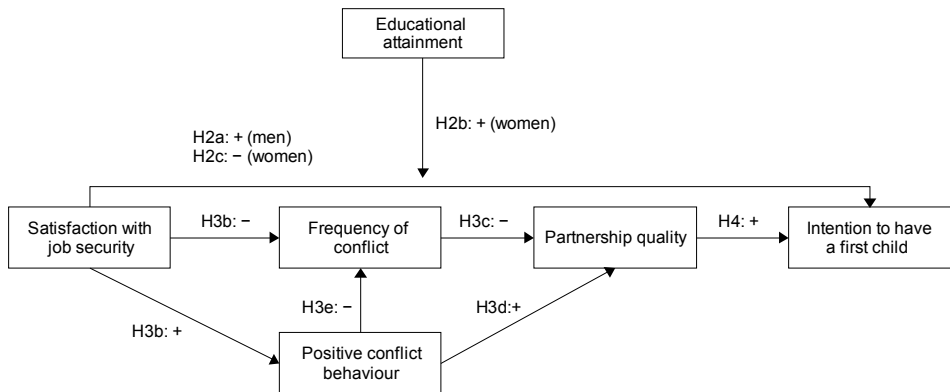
Educational attainment

H2b: + (women)

H2a: + (men)
H2c: − (women)

Satisfaction with job security

H3b: −

Frequency of conflict

H3c: −

Partnership quality

H4: +

Intention to have a first child

H3e: −

H3d:+

H3b: +

Positive conflict behaviour